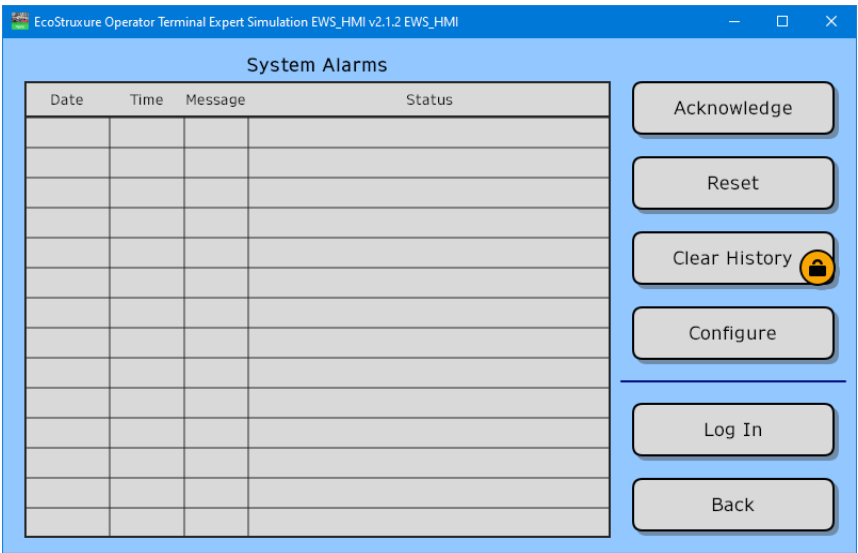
EcoStruxure Operator Terminal Expert Simulation EWS_HMI v2.1.2 EWS_HMI

System Alarms

| Date | Time | Message | Status |
|---|---|---|---|
| | | | |
| | | | |
| | | | |
| | | | |
| | | | |
| | | | |
| | | | |
| | | | |
| | | | |
| | | | |
| | | | |
| | | | |
| | | | |
| | | | |

Acknowledge

Reset

Clear History

Configure

Log In

Back